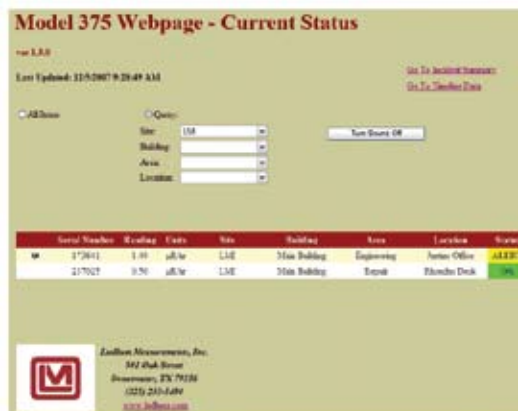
Model 375 Webpage - Current Status

ver 1.3.0

Last Updated: 12/5/2007 9:20:49 AM

Go To Incident Summary
Go To Timeline Data

All Items

Query:

Site: LMI

Building:

Area:

Location:

Turn Sound Off

| | Serial Number | Reading | Units | Site | Building | Area | Location | Status |
|---|---|---|---|---|---|---|---|---|
| | 173641 | 1.99 | µR/hr | LMI | Main Building | Engineering | Justins Office | ALERT |
| | 217025 | 0.50 | µR/hr | LMI | Main Building | Repair | Rhonda Desk | OK |

Ludlum Measurements, Inc.
501 Oak Street
Sweetwater, TX 79556
(325) 235-5494
www.ludlums.com